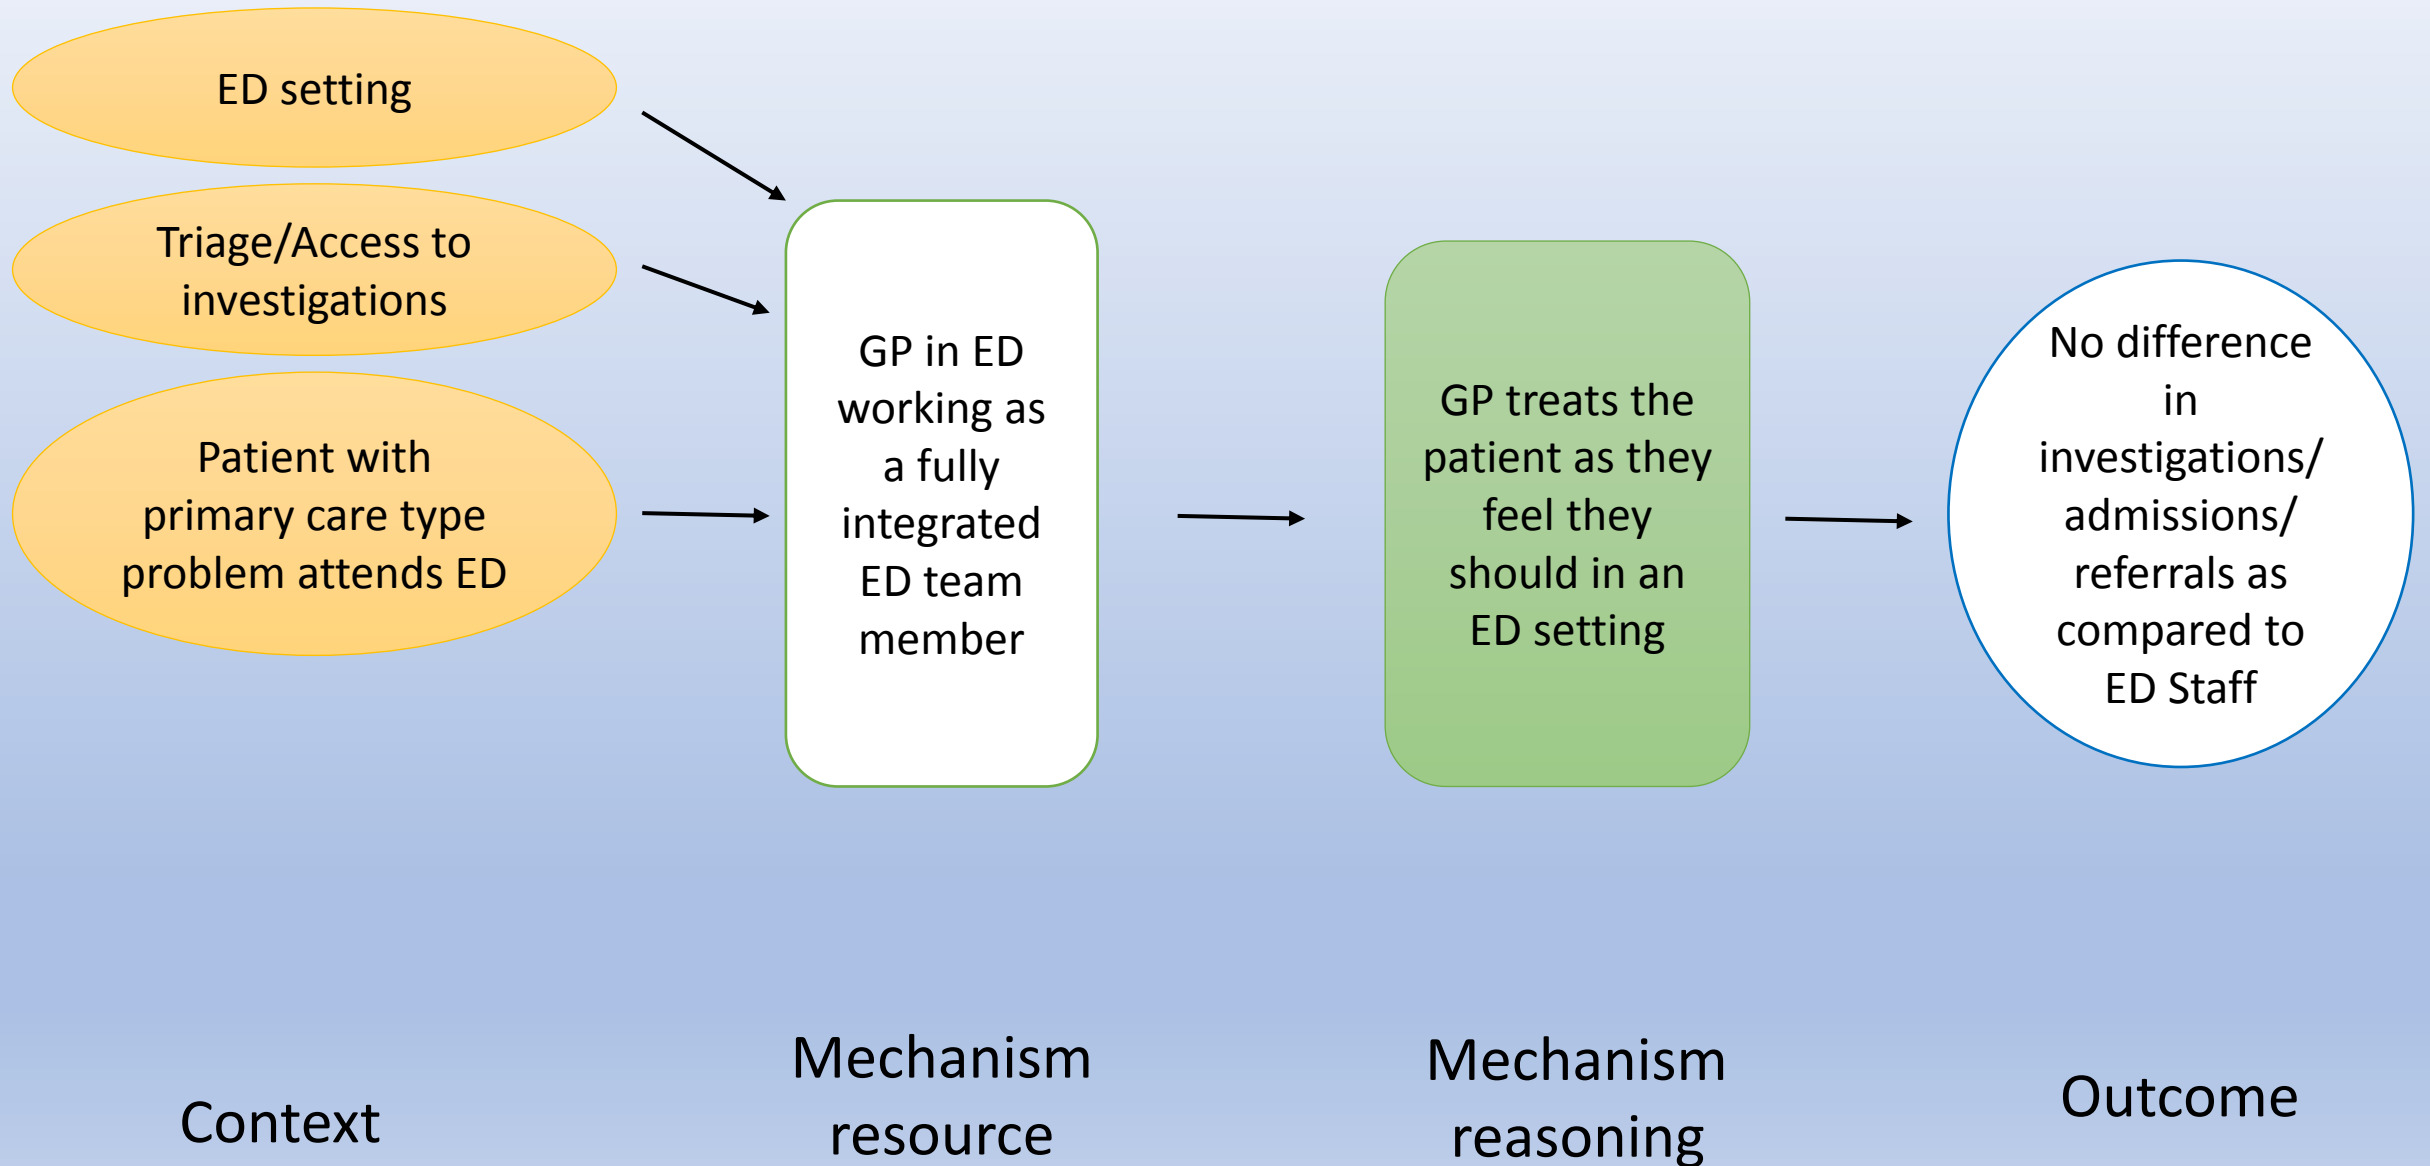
ED setting

Triage/Access to investigations

Patient with primary care type problem attends ED

GP in ED working as a fully integrated ED team member

GP treats the patient as they feel they should in an ED setting

No difference in investigations/ admissions/ referrals as compared to ED Staff

Context

Mechanism resource

Mechanism reasoning

Outcome